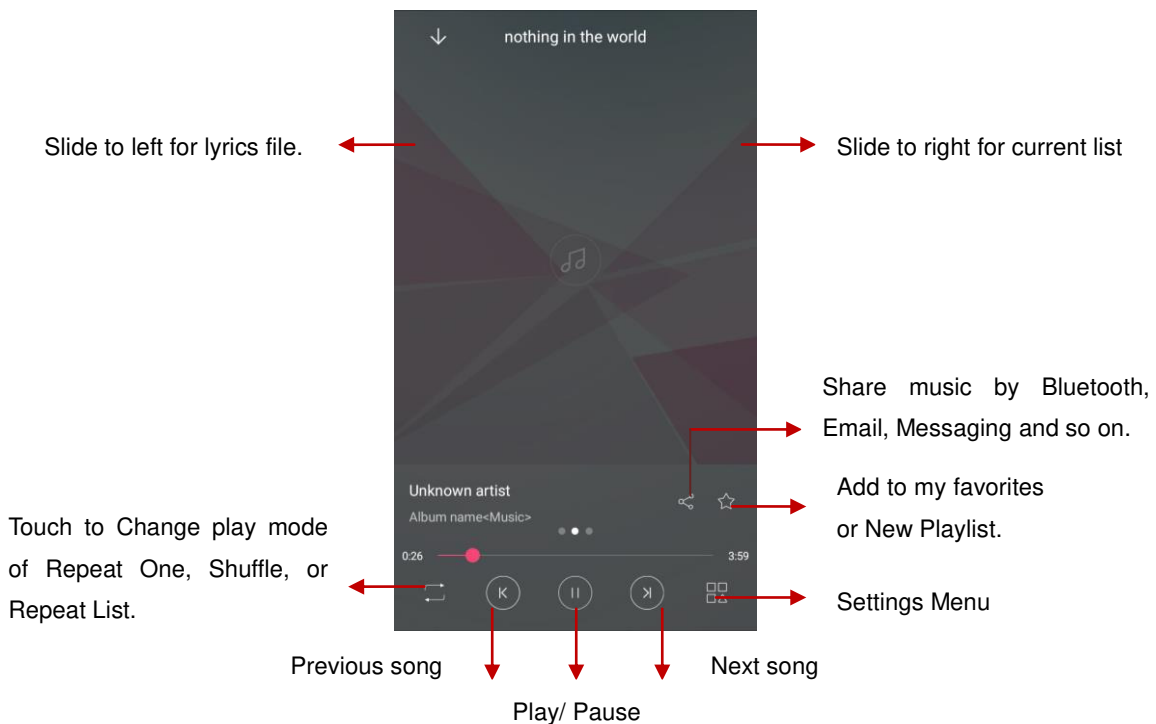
nothing in the world

Slide to left for lyrics file.

Slide to right for current list

Share music by Bluetooth, Email, Messaging and so on.

Unknown artist

Album name<Music>

Add to my favorites or New Playlist.

Touch to Change play mode of Repeat One, Shuffle, or Repeat List.

0:26

3:59

Settings Menu

Previous song

Next song

Play/ Pause